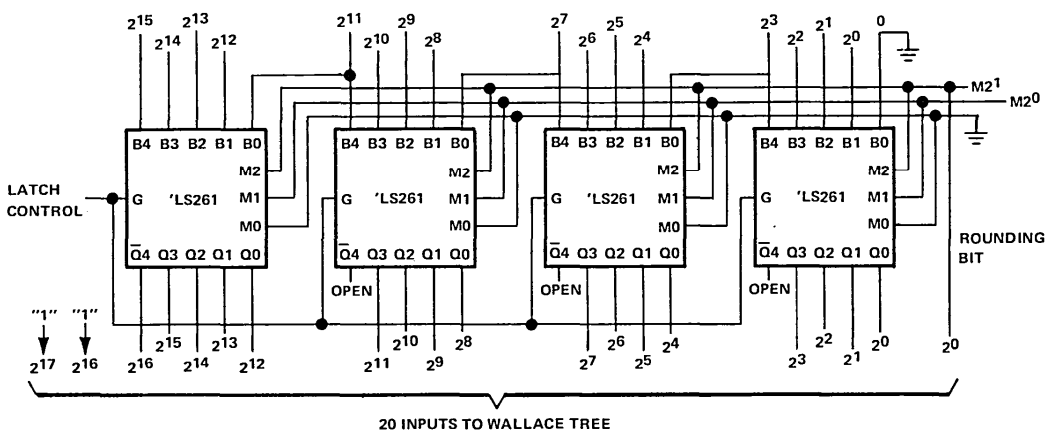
$2^{15}$ $2^{14}$ $2^{13}$ $2^{12}$ $2^{11}$ $2^{10}$ $2^{9}$ $2^{8}$ $2^{7}$ $2^{6}$ $2^{5}$ $2^{4}$ $2^{3}$ $2^{2}$ $2^{1}$ $2^{0}$ 0

$M2^1$
$M2^0$

LATCH CONTROL

B4 B3 B2 B1 B0
M2
G 'LS261 M1
M0
$\overline{Q}4$ Q3 Q2 Q1 Q0

B4 B3 B2 B1 B0
M2
G 'LS261 M1
M0
$\overline{Q}4$ Q3 Q2 Q1 Q0
OPEN

B4 B3 B2 B1 B0
M2
G 'LS261 M1
M0
$\overline{Q}4$ Q3 Q2 Q1 Q0
OPEN

B4 B3 B2 B1 B0
M2
G 'LS261 M1
M0
$\overline{Q}4$ Q3 Q2 Q1 Q0
OPEN

ROUNDING BIT

"1" "1"
$2^{17}$ $2^{16}$ $2^{16}$ $2^{15}$ $2^{14}$ $2^{13}$ $2^{12}$ $2^{11}$ $2^{10}$ $2^{9}$ $2^{8}$ $2^{7}$ $2^{6}$ $2^{5}$ $2^{4}$ $2^{3}$ $2^{2}$ $2^{1}$ $2^{0}$ $2^{0}$

20 INPUTS TO WALLACE TREE